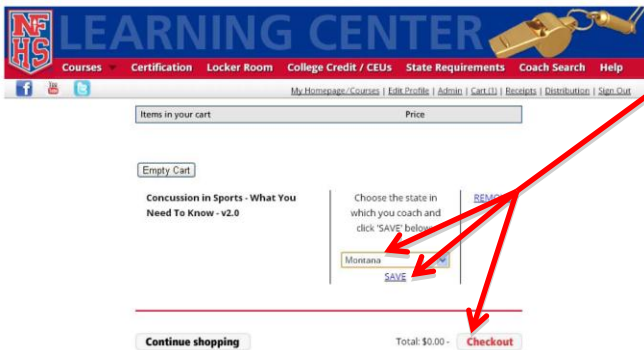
NFHS LEARNING CENTER

Courses Certification Locker Room College Credit / CEUs State Requirements Coach Search Help

My Homepage/Courses | Edit Profile | Admin | Cart (1) | Receipts | Distribution | Sign Out

| Items in your cart | Price |
|---|---|

Empty Cart

Concussion in Sports - What You Need To Know - v2.0

Choose the state in which you coach and click 'SAVE' below

REMO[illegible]

Montana

SAVE

Continue shopping

Total: $0.00 -

Checkout